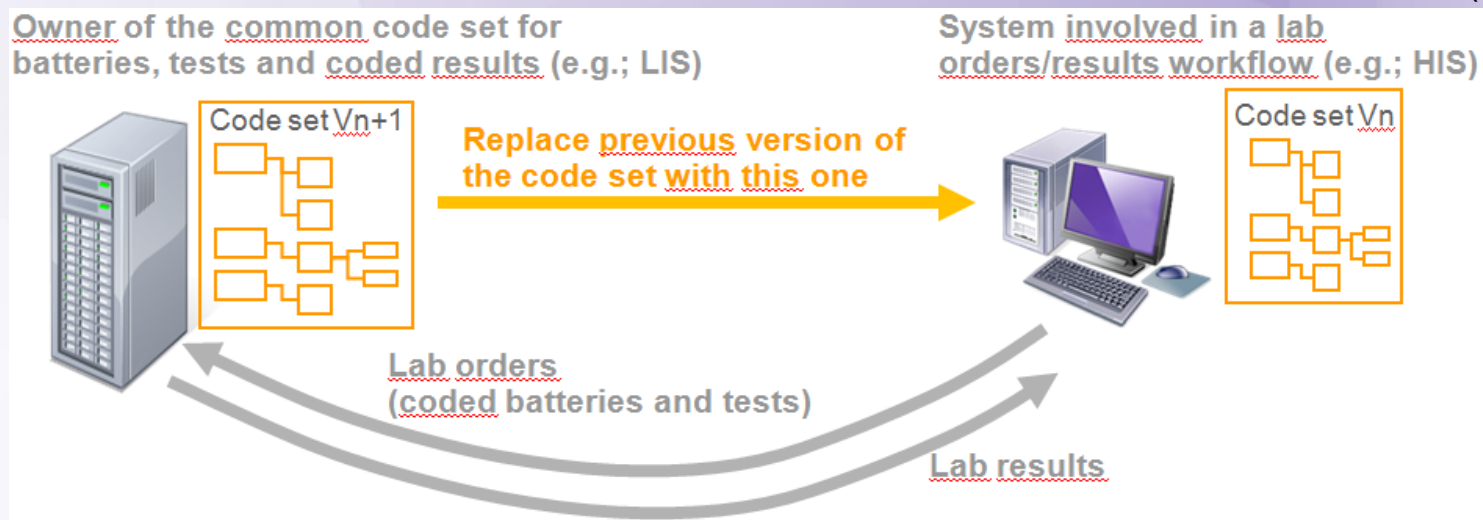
Owner of the common code set for batteries, tests and coded results (e.g.; LIS)

Code set Vn+1

Replace previous version of the code set with this one

System involved in a lab orders/results workflow (e.g.; HIS)

Code set Vn

Lab orders
(coded batteries and tests)

Lab results